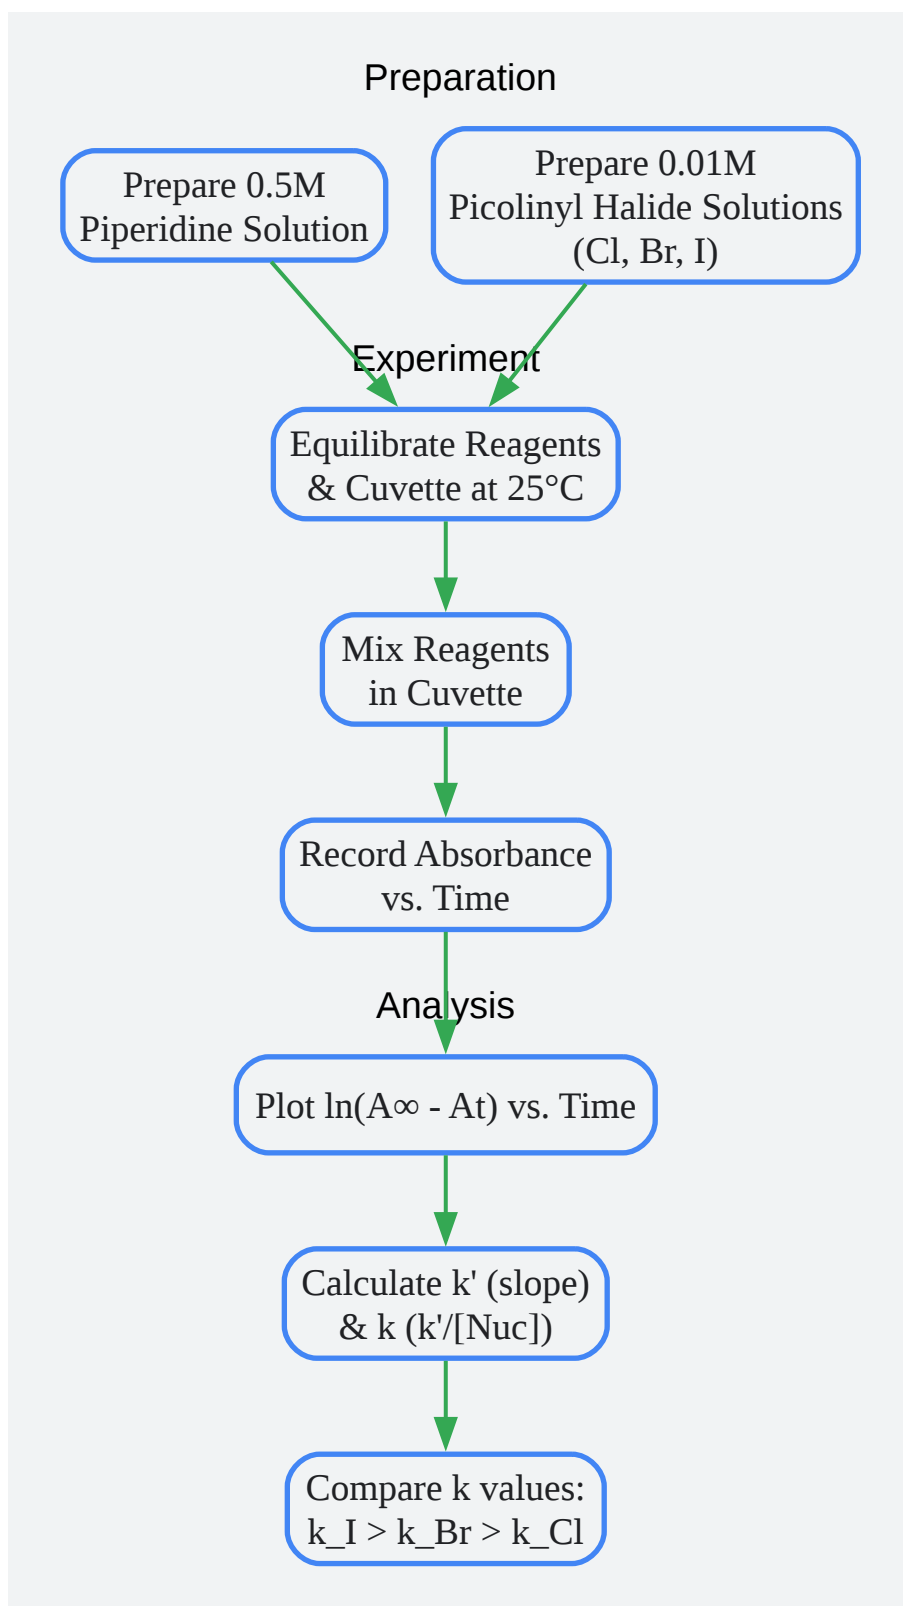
Preparation

Prepare 0.5M Piperidine Solution

Prepare 0.01M Picolinyl Halide Solutions (Cl, Br, I)

Experiment

Equilibrate Reagents & Cuvette at 25°C

Mix Reagents in Cuvette

Record Absorbance vs. Time

Analysis

Plot ln(A∞ - At) vs. Time

Calculate k' (slope) & k (k'/[Nuc])

Compare k values: k_I > k_Br > k_Cl